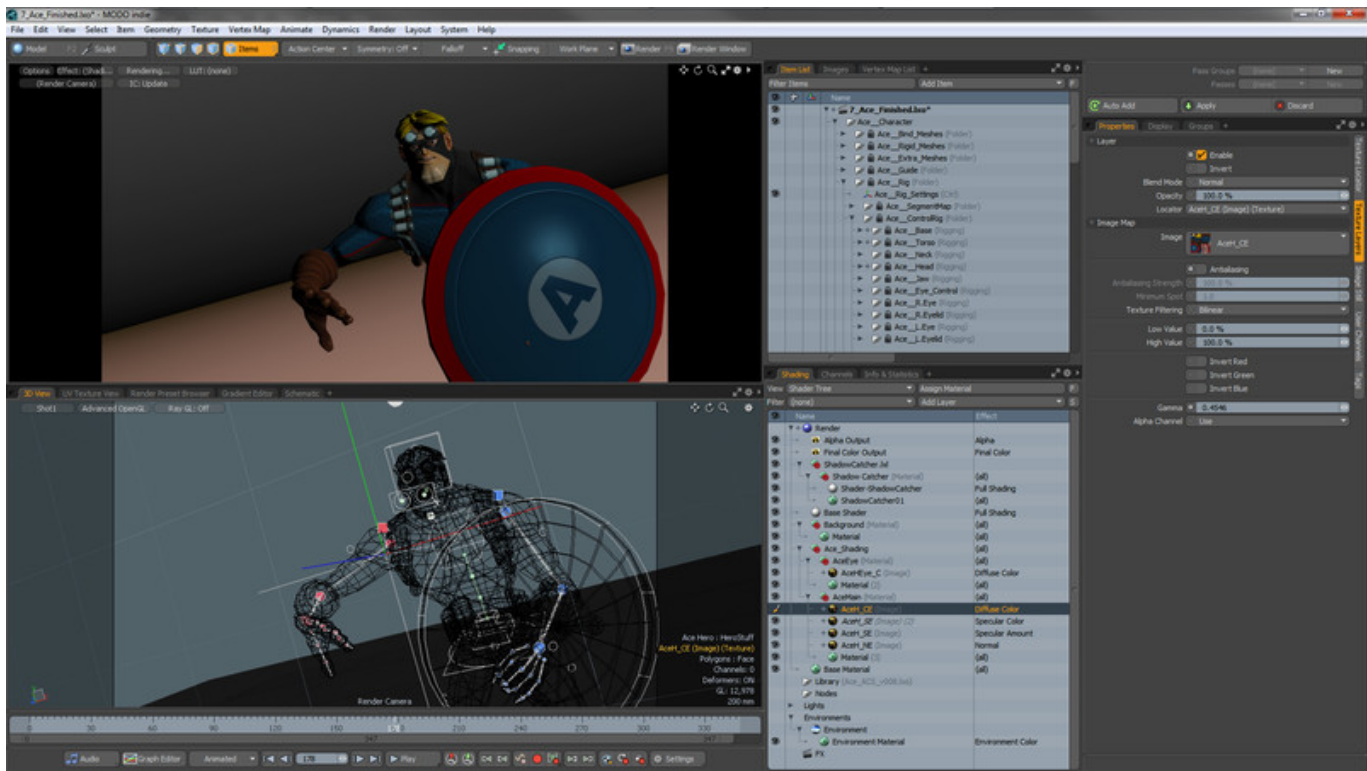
7_Ace_Finished.lxo* - MODO indie

File Edit View Select Item Geometry Texture Vertex Map Animate Dynamics Render Layout System Help

Model Sculpt Items Action Center Symmetry: Off Falloff Snapping Work Plane Render Render Window

Options Effect: (Shad... Rendering... LUT: (none)
(Render Camera) IC: Update

Item List Images Vertex Map List
Filter Items Add Item
Name
7_Ace_Finished.lxo*
Ace_Character
Ace_Bind_Meshes (Folder)
Ace_Rigid_Meshes (Folder)
Ace_Extra_Meshes (Folder)
Ace_Guide (Folder)
Ace_Rig (Folder)
Ace_Rig_Settings (Ctrl)
Ace_SegmentMap (Folder)
Ace_ControlRig (Folder)
Ace_Base (Rigging)
Ace_Torso (Rigging)
Ace_Neck (Rigging)
Ace_Head (Rigging)
Ace_Jaw (Rigging)
Ace_Eye_Control (Rigging)
Ace_R.Eye (Rigging)
Ace_R.Eyelid (Rigging)
Ace_L.Eye (Rigging)
Ace_L.Eyelid (Rigging)

Pass Groups (none) New
Passes (none)
Auto Add Apply Discard
Properties Display Groups
Layer
Enable
Invert
Blend Mode Normal
Opacity 100.0 %
Locator AceH_CE (Image) (Texture)
Image Map
Image AceH_CE
Antialiasing
Antialiasing Strength 100.0 %
Minimum Spot 1.0
Texture Filtering Bilinear
Low Value 0.0 %
High Value 100.0 %
Invert Red
Invert Green
Invert Blue
Gamma 0.4546
Alpha Channel Use

3D View UV Texture View Render Preset Browser Gradient Editor Schematic
Shot1 Advanced OpenGL Ray GL: Off

Ace Hero : HeroStuff
AceH_CE (Image) (Texture)
Polygons : Face
Channels: 0
Deformers: ON
GL: 12,978
200 mm
Render Camera

Shading Channels Info & Statistics
View Shader Tree Assign Material
Filter (none) Add Layer
Name Effect
Render
Alpha Output Alpha
Final Color Output Final Color
ShadowCatcher.lxl
Shadow Catcher (Material) (all)
Shader ShadowCatcher Full Shading
ShadowCatcher01 (all)
Base Shader Full Shading
Background (Material) (all)
Material (all)
Ace_Shading (all)
AceEye (Material) (all)
AceEye_C (Image) Diffuse Color
Material (all)
AceMain (Material) (all)
AceH_CE (Image) Diffuse Color
AceH_SF (Image) Specular Color
AceH_SE (Image) Specular Amount
AceH_NE (Image) Normal
Material (all)
Base Material (all)
Library
Nodes
Lights
Environments
Environment
Environment Material Environment Color
FX

0 30 60 90 120 150 180 210 240 270 300 330
Audio Graph Editor Animated 178 Play Settings